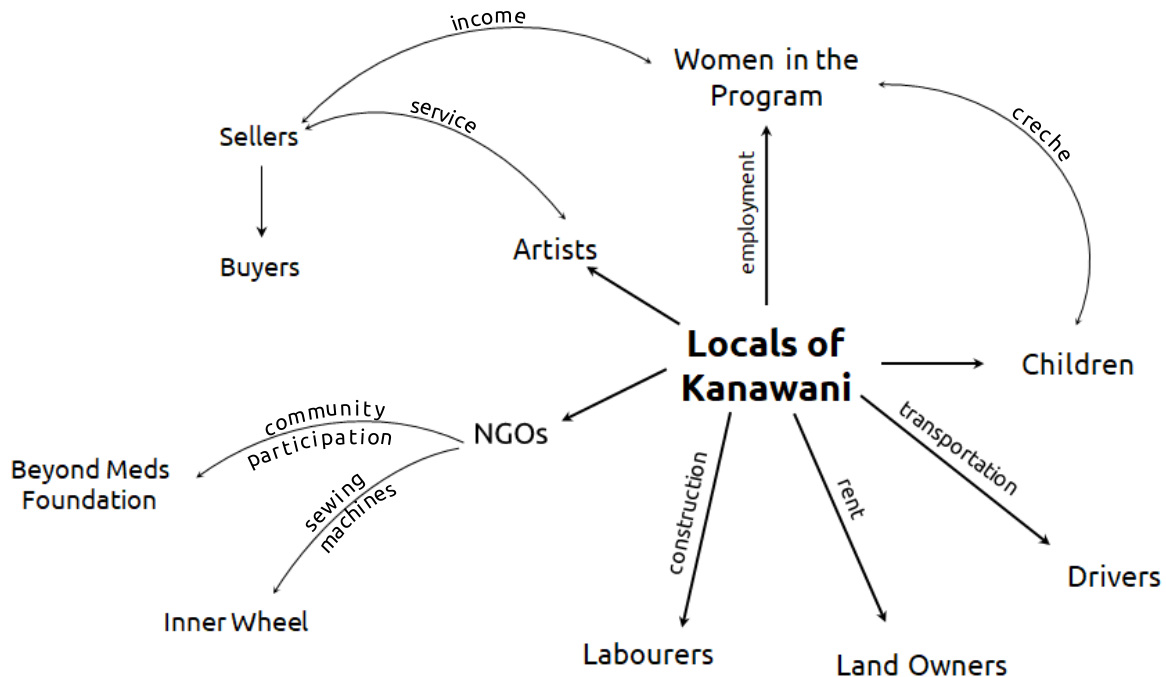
income

Women in the Program

service

Sellers

creche

employment

Buyers

Artists

Locals of Kanawani

Children

community participation

NGOs

transportation

Beyond Meds Foundation

sewing machines

construction

rent

Drivers

Inner Wheel

Labourers

Land Owners